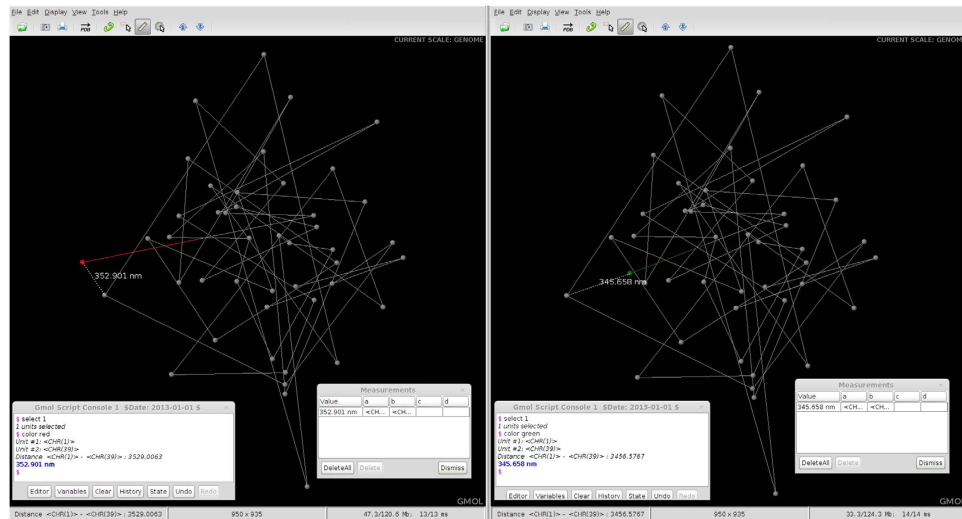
File Edit Display View Tools Help

CURRENT SCALE: GENOME

352.901 nm

Gmol Script Console 1 $Date: 2013-01-01 $

$ select 1
1 units selected
$ color red
Unit #1: <CHR(1)>
Unit #2: <CHR(39)>
Distance <CHR(1)> - <CHR(39)> : 3529.0063
352.901 nm
$

Editor Variables Clear History State Undo Redo

Measurements

| Value | a | b | c | d |
|---|---|---|---|---|
| 352.901 nm | <CH... | <CH... | | |

DeleteAll Delete Dismiss

GMOL

Distance <CHR(1)> - <CHR(39)> : 3529.0063 950 x 935 47.3/120.6 Mb: 13/13 ms

File Edit Display View Tools Help

CURRENT SCALE: GENOME

345.658 nm

Gmol Script Console 1 $Date: 2013-01-01 $

$ select 1
1 units selected
$ color green
Unit #1: <CHR(1)>
Unit #2: <CHR(39)>
Distance <CHR(1)> - <CHR(39)> : 3456.5767
345.658 nm
$

Editor Variables Clear History State Undo Redo

Measurements

| Value | a | b | c | d |
|---|---|---|---|---|
| 345.658 nm | <CH... | <CH... | | |

DeleteAll Delete Dismiss

GMOL

Distance <CHR(1)> - <CHR(39)> : 3456.5767 950 x 935 33.3/124.3 Mb: 14/14 ms